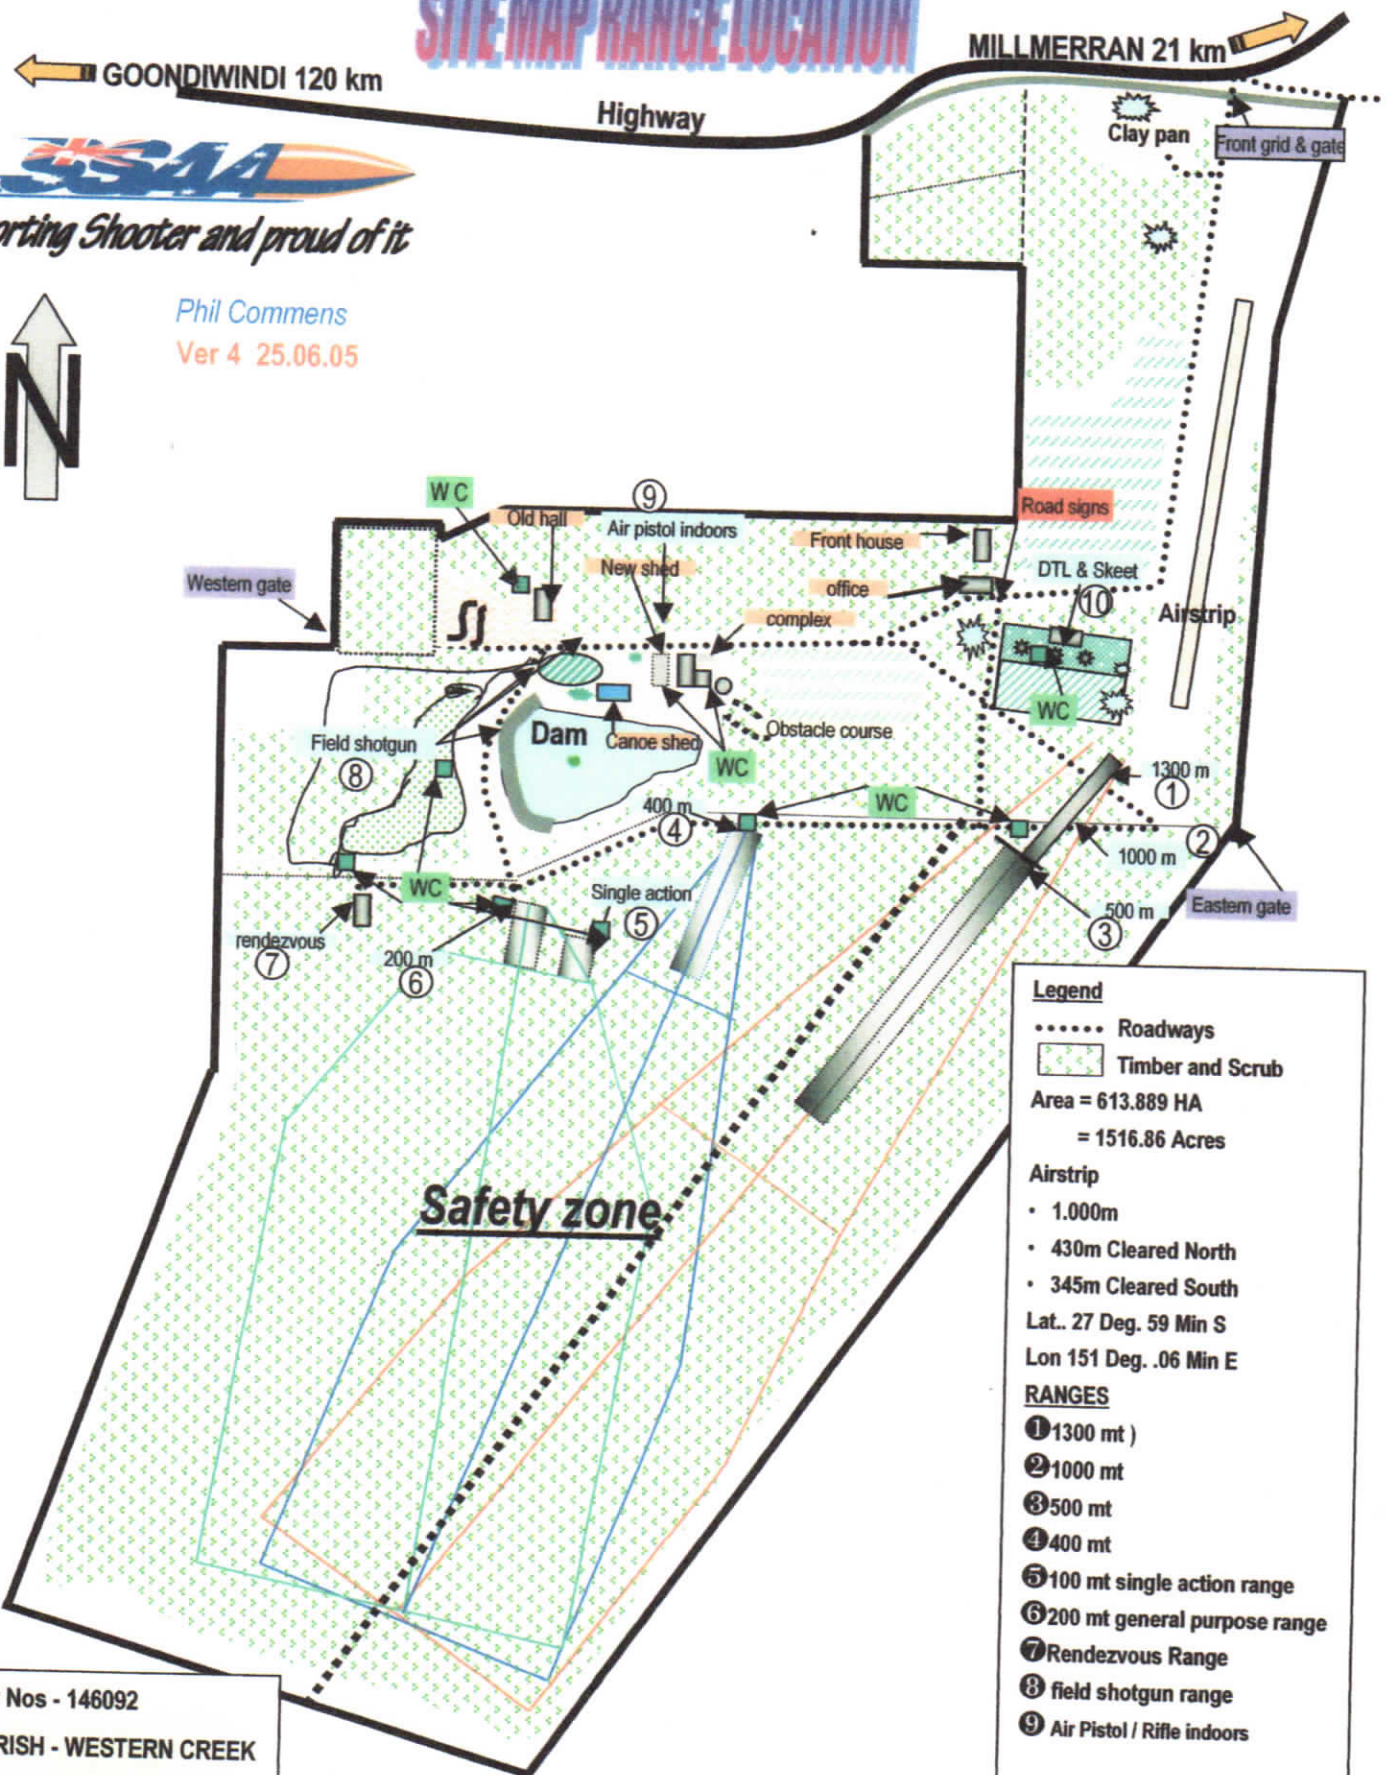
SITE MAP RANGE LOCATION

GOONDIWINDI 120 km

MILLMERRAN 21 km

Highway

SSAA

rting Shooter and proud of it

Phil Commens
Ver 4 25.06.05

N

Clay pan

Front grid & gate

Road signs

Airstrip

W C

⑨

Old hall

Air pistol indoors

Front house

New shed

office

DTL & Skeet

⑩

complex

Western gate

Dam

Canoe shed

Obstacle course

WC

WC

Field shotgun

⑧

400 m

④

WC

1300 m

①

②

1000 m

WC

Single action

⑤

500 m

③

Eastern gate

rendezvous

⑦

200 m

⑥

Safety zone

Legend
Roadways
Timber and Scrub
Area = 613.889 HA
= 1516.86 Acres
Airstrip
• 1.000m
• 430m Cleared North
• 345m Cleared South
Lat.. 27 Deg. 59 Min S
Lon 151 Deg. .06 Min E
RANGES
❶1300 mt )
❷1000 mt
❸500 mt
❹400 mt
❺100 mt single action range
❻200 mt general purpose range
❼Rendezvous Range
❽ field shotgun range
❾ Air Pistol / Rifle indoors

Nos - 146092
RISH - WESTERN CREEK